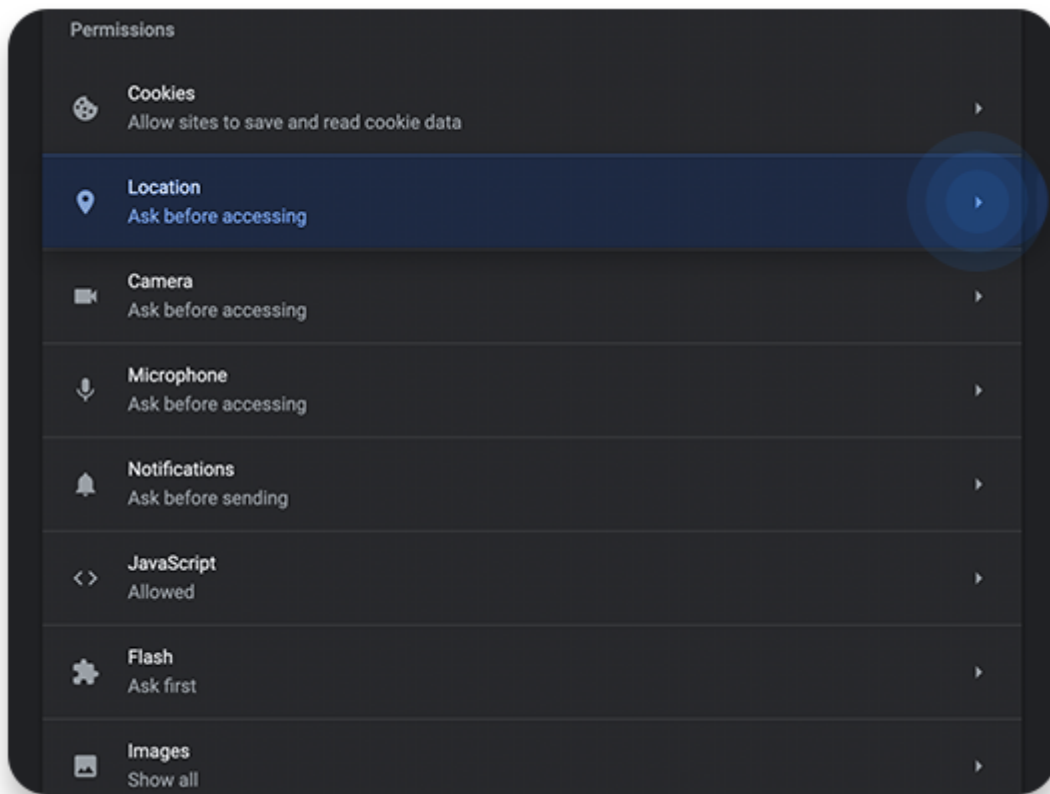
Permissions

Cookies
Allow sites to save and read cookie data

Location
Ask before accessing

Camera
Ask before accessing

Microphone
Ask before accessing

Notifications
Ask before sending

JavaScript
Allowed

Flash
Ask first

Images
Show all